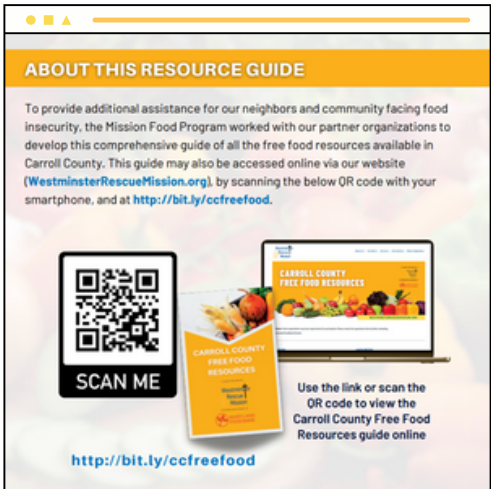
ABOUT THIS RESOURCE GUIDE

To provide additional assistance for our neighbors and community facing food insecurity, the Mission Food Program worked with our partner organizations to develop this comprehensive guide of all the free food resources available in Carroll County. This guide may also be accessed online via our website (WestminsterRescueMission.org), by scanning the below QR code with your smartphone, and at http://bit.ly/ccfreefood.

SCAN ME

CARROLL COUNTY FREE FOOD RESOURCES

CARROLL COUNTY FREE FOOD RESOURCES

Use the link or scan the QR code to view the Carroll County Free Food Resources guide online

http://bit.ly/ccfreefood